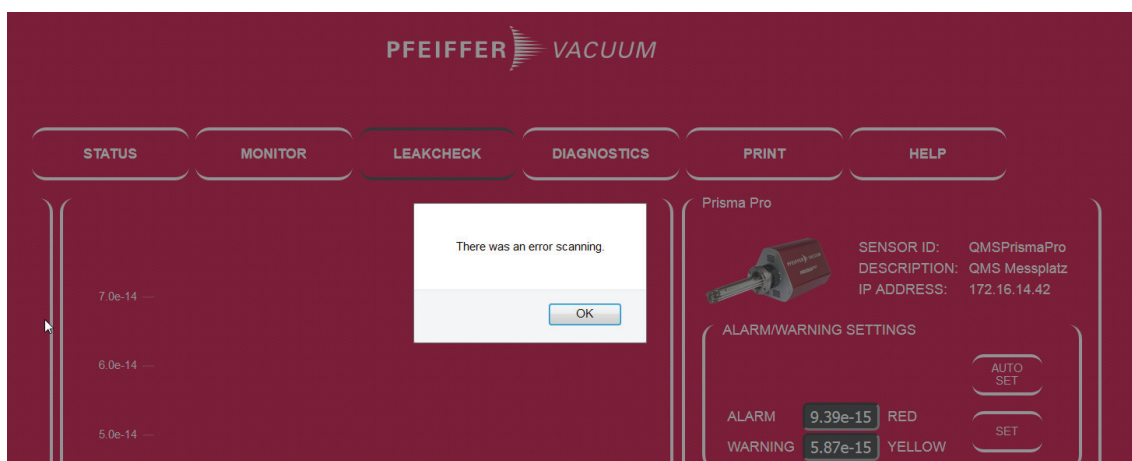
PFEIFFER VACUUM

STATUS
MONITOR
LEAKCHECK
DIAGNOSTICS
PRINT
HELP

There was an error scanning.

OK

7.0e-14
6.0e-14
5.0e-14

Prisma Pro

SENSOR ID: QMSPrismaPro
DESCRIPTION: QMS Messplatz
IP ADDRESS: 172.16.14.42

ALARM/WARNING SETTINGS

AUTO SET

ALARM 9.39e-15 RED
WARNING 5.87e-15 YELLOW

SET